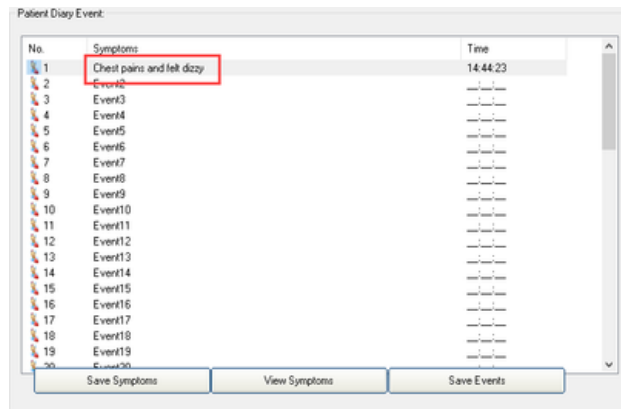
Patient Diary Event

| No. | Symptoms | Time |
|---|---|---|
| 1 | Chest pains and felt dizzy | 14:44:23 |
| 2 | Event2 | __:__:__ |
| 3 | Event3 | __:__:__ |
| 4 | Event4 | __:__:__ |
| 5 | Event5 | __:__:__ |
| 6 | Event6 | __:__:__ |
| 7 | Event7 | __:__:__ |
| 8 | Event8 | __:__:__ |
| 9 | Event9 | __:__:__ |
| 10 | Event10 | __:__:__ |
| 11 | Event11 | __:__:__ |
| 12 | Event12 | __:__:__ |
| 13 | Event13 | __:__:__ |
| 14 | Event14 | __:__:__ |
| 15 | Event15 | __:__:__ |
| 16 | Event16 | __:__:__ |
| 17 | Event17 | __:__:__ |
| 18 | Event18 | __:__:__ |
| 19 | Event19 | __:__:__ |
| 20 | Event20 | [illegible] |

Save Symptoms | View Symptoms | Save Events